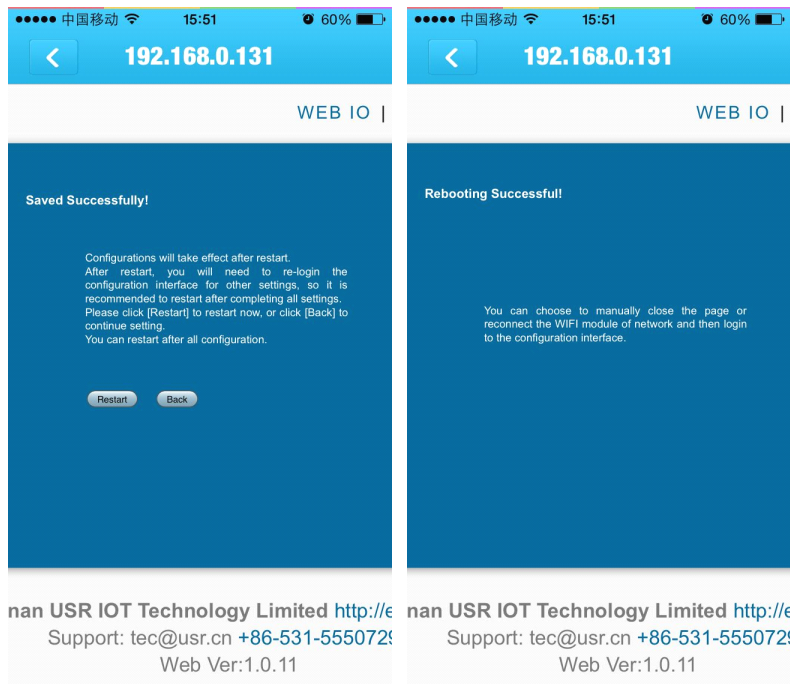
●●●●● 中国移动 15:51 60%

192.168.0.131

WEB IO |

Saved Successfully!

Configurations will take effect after restart.
After restart, you will need to re-login the configuration interface for other settings, so it is recommended to restart after completing all settings. Please click [Restart] to restart now, or click [Back] to continue setting.
You can restart after all configuration.

Restart Back

nan USR IOT Technology Limited http://e
Support: tec@usr.cn +86-531-5550729
Web Ver:1.0.11

●●●●● 中国移动 15:51 60%

192.168.0.131

WEB IO |

Rebooting Successful!

You can choose to manually close the page or reconnect the WIFI module of network and then login to the configuration interface.

nan USR IOT Technology Limited http://e
Support: tec@usr.cn +86-531-5550729
Web Ver:1.0.11